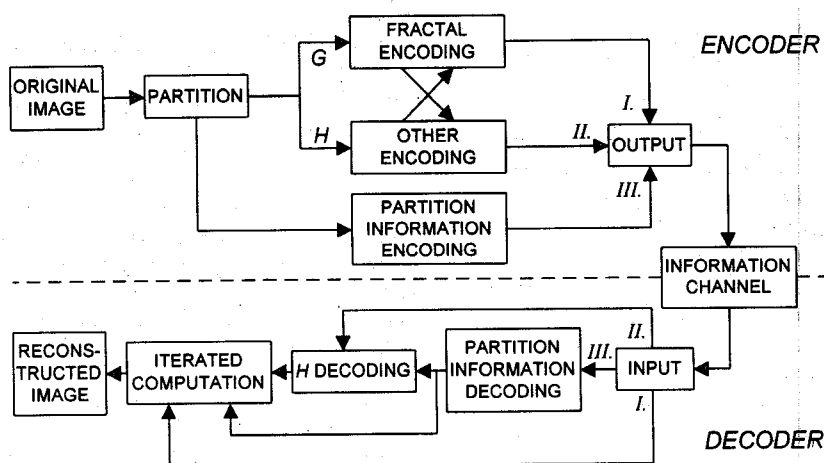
ENCODER

ORIGINAL IMAGE

PARTITION

G

H

FRACTAL ENCODING

OTHER ENCODING

PARTITION INFORMATION ENCODING

I.

II.

III.

OUTPUT

INFORMATION CHANNEL

II.

III.

I.

INPUT

PARTITION INFORMATION DECODING

H DECODING

ITERATED COMPUTATION

RECONSTRUCTED IMAGE

DECODER